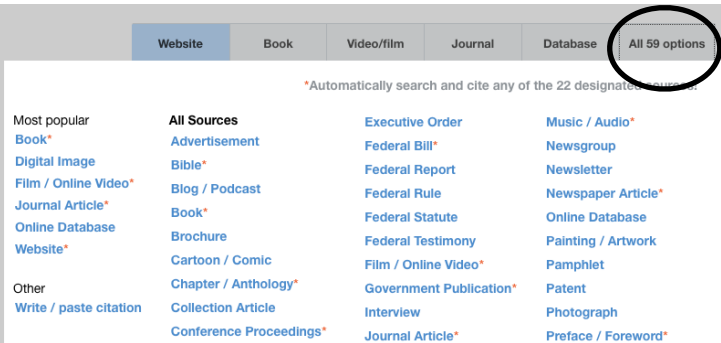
Website | Book | Video/film | Journal | Database | All 59 options

*Automatically search and cite any of the 22 designated sources.

Most popular
Book*
Digital Image
Film / Online Video*
Journal Article*
Online Database
Website*

Other
Write / paste citation

All Sources
Advertisement
Bible*
Blog / Podcast
Book*
Brochure
Cartoon / Comic
Chapter / Anthology*
Collection Article
Conference Proceedings*

Executive Order
Federal Bill*
Federal Report
Federal Rule
Federal Statute
Federal Testimony
Film / Online Video*
Government Publication*
Interview
Journal Article*

Music / Audio*
Newsgroup
Newsletter
Newspaper Article*
Online Database
Painting / Artwork
Pamphlet
Patent
Photograph
Preface / Foreword*